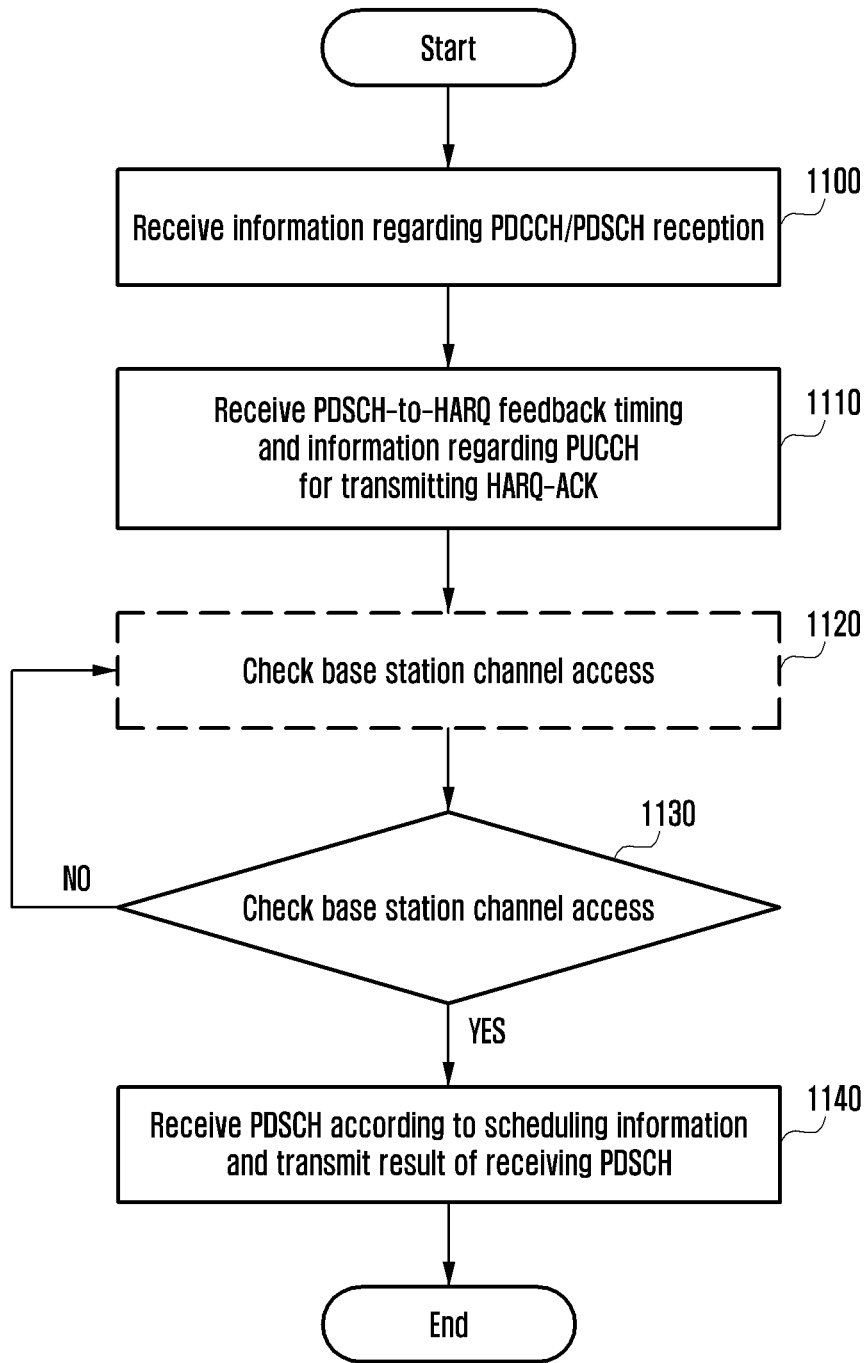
Start

1100

Receive information regarding PDCCH/PDSCH reception

1110

Receive PDSCH-to-HARQ feedback timing and information regarding PUCCH for transmitting HARQ-ACK

1120

Check base station channel access

1130

NO

Check base station channel access

YES

1140

Receive PDSCH according to scheduling information and transmit result of receiving PDSCH

End